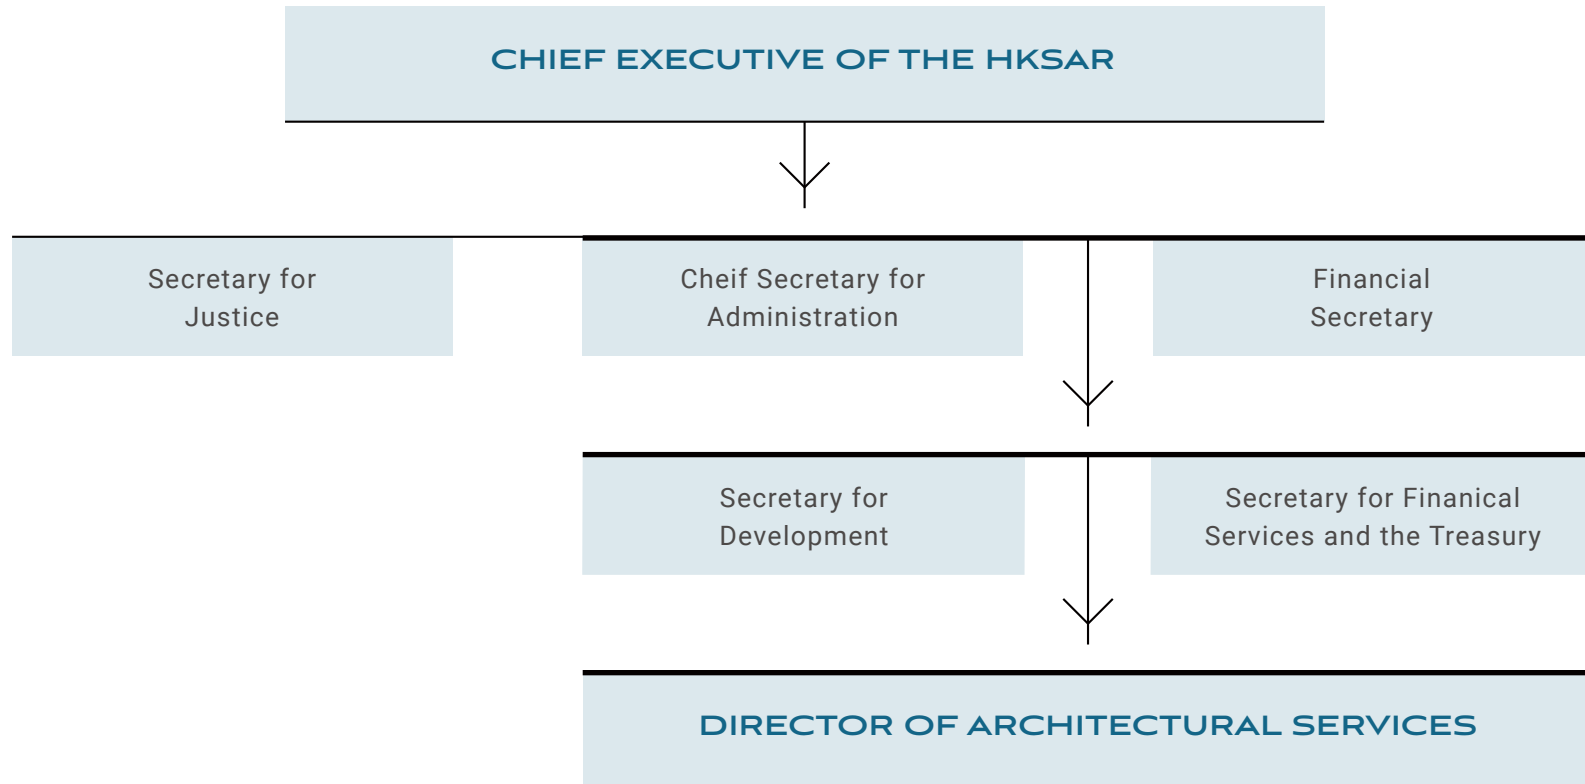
CHIEF EXECUTIVE OF THE HKSAR

Secretary for Justice

Cheif Secretary for Administration

Financial Secretary

Secretary for Development

Secretary for Finanical Services and the Treasury

DIRECTOR OF ARCHITECTURAL SERVICES